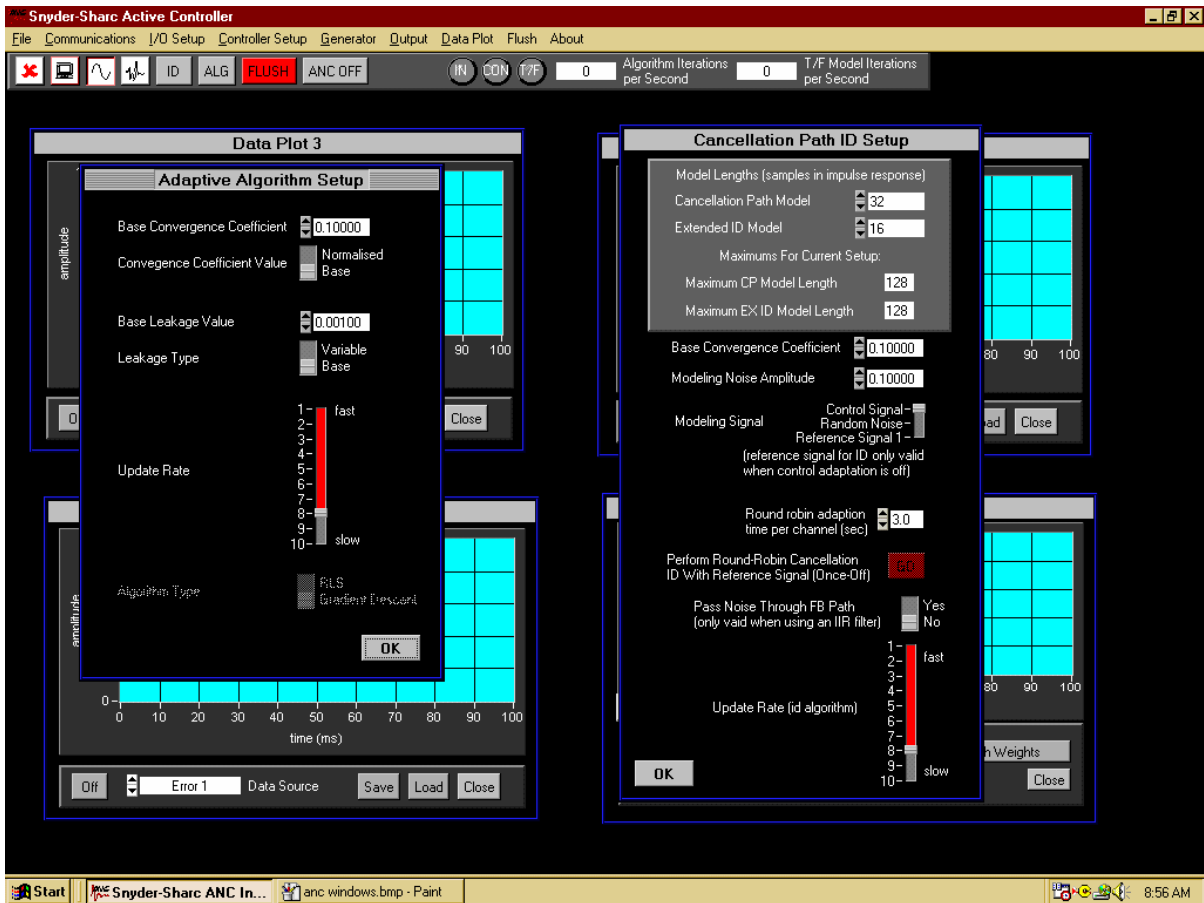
Snyder-Sharc Active Controller

File Communications I/O Setup Controller Setup Generator Output Data Plot Flush About

ID ALG FLUSH ANC OFF IN CON T/F 0 Algorithm Iterations per Second 0 T/F Model Iterations per Second

Data Plot 3

amplitude

90 100

Close

Adaptive Algorithm Setup

Base Convergence Coefficient 0.10000

Convegence Coefficient Value Normalised Base

Base Leakage Value 0.00100

Leakage Type Variable Base

Update Rate

1- 2- 3- 4- 5- 6- 7- 8- 9- 10- fast slow

Algorithm Type RLS Gradient Descent

OK

amplitude

0 0 10 20 30 40 50 60 70 80 90 100

time (ms)

Off Error 1 Data Source Save Load Close

Cancellation Path ID Setup

Model Lengths (samples in impulse response)

Cancellation Path Model 32

Extended ID Model 16

Maximums For Current Setup:

Maximum CP Model Length 128

Maximum EX ID Model Length 128

Base Convergence Coefficient 0.10000

Modeling Noise Amplitude 0.10000

Modeling Signal Control Signal Random Noise Reference Signal 1

(reference signal for ID only valid when control adaptation is off)

Round robin adaption time per channel (sec) 3.0

Perform Round-Robin Cancellation ID With Reference Signal (Once-Off) Go

Pass Noise Through FB Path (only vaid when using an IIR filter) Yes No

Update Rate (id algorithm)

1- 2- 3- 4- 5- 6- 7- 8- 9- 10- fast slow

OK

80 90 100

oad Close

80 90 100

h Weights

Close

Start Snyder-Sharc ANC In... anc windows.bmp - Paint 8:56 AM